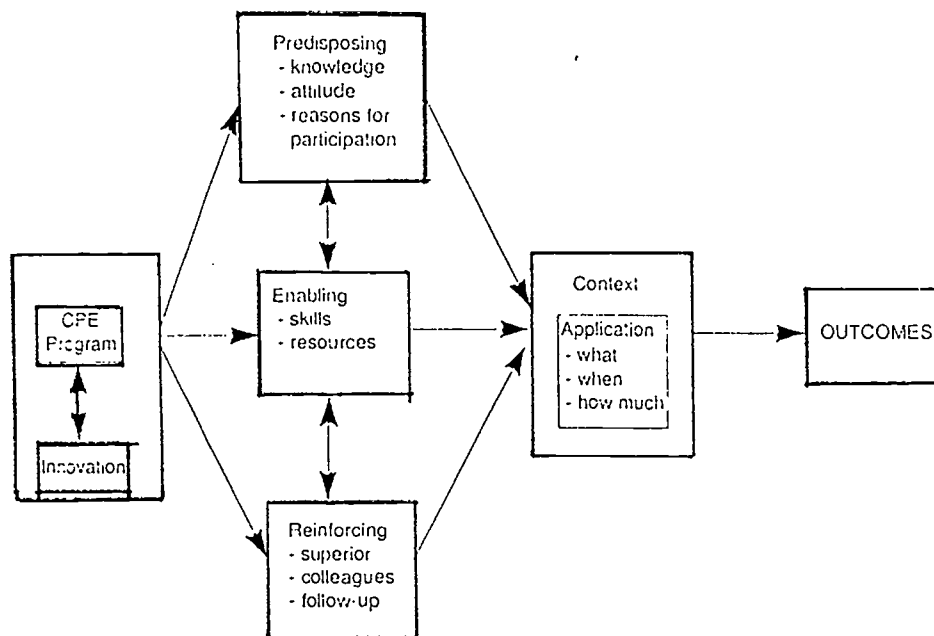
CPE Program

Innovation

Predisposing
- knowledge
- attitude
- reasons for participation

Enabling
- skills
- resources

Reinforcing
- superior
- colleagues
- follow-up

Context

Application
- what
- when
- how much

OUTCOMES